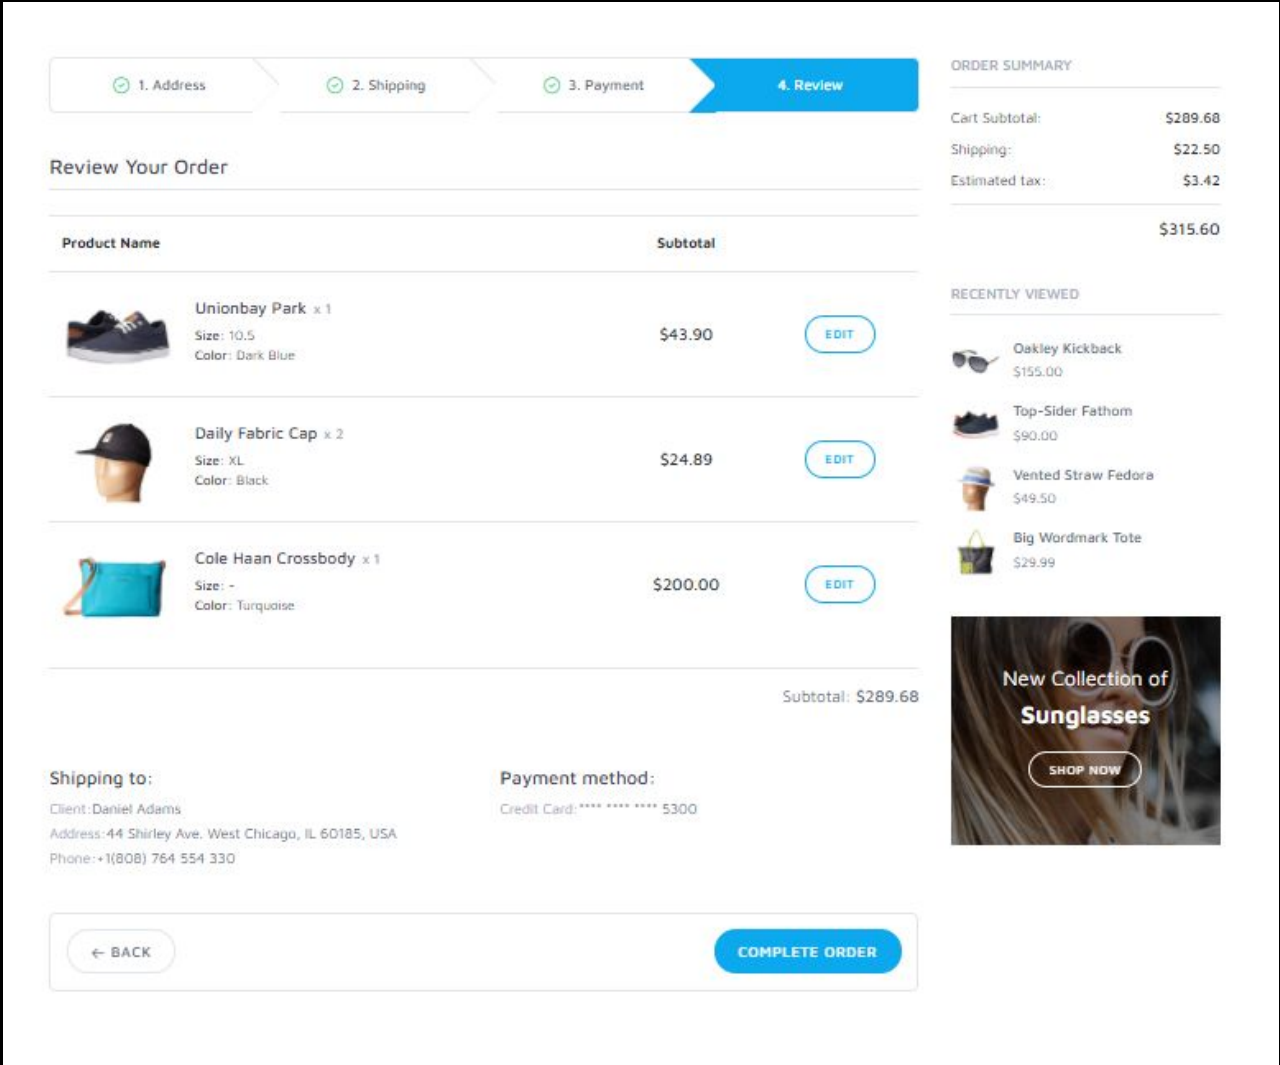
1. Address 2. Shipping 3. Payment 4. Review

Review Your Order

| Product Name | Subtotal | |
|---|---|---|
| Unionbay Park x 1 Size: 10.5 Color: Dark Blue | $43.90 | EDIT |
| Daily Fabric Cap x 2 Size: XL Color: Black | $24.89 | EDIT |
| Cole Haan Crossbody x 1 Size: - Color: Turquoise | $200.00 | EDIT |

Subtotal: $289.68

Shipping to:
Client: Daniel Adams
Address: 44 Shirley Ave. West Chicago, IL 60185, USA
Phone: +1(808) 764 554 330

Payment method:
Credit Card: **** **** **** 5300

← BACK

COMPLETE ORDER

ORDER SUMMARY
Cart Subtotal: $289.68
Shipping: $22.50
Estimated tax: $3.42
$315.60

RECENTLY VIEWED
Oakley Kickback
$155.00
Top-Sider Fathom
$90.00
Vented Straw Fedora
$49.50
Big Wordmark Tote
$29.99

New Collection of
Sunglasses
SHOP NOW